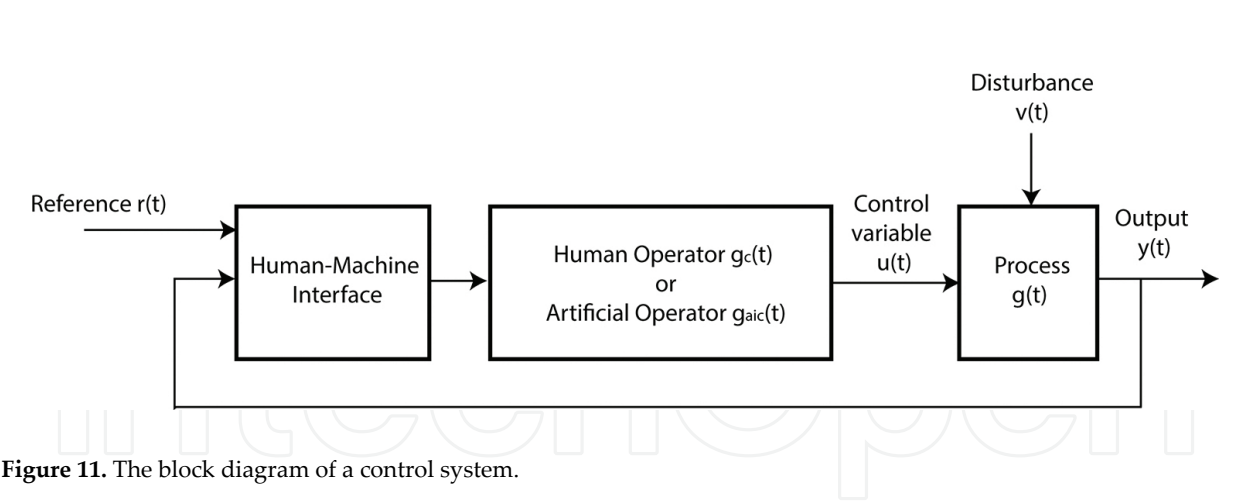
Disturbance
v(t)

Reference r(t)

Human-Machine Interface

Human Operator $g_c(t)$
or
Artificial Operator $g_{aic}(t)$

Control variable
u(t)

Process
g(t)

Output
y(t)

**Figure 11.** The block diagram of a control system.